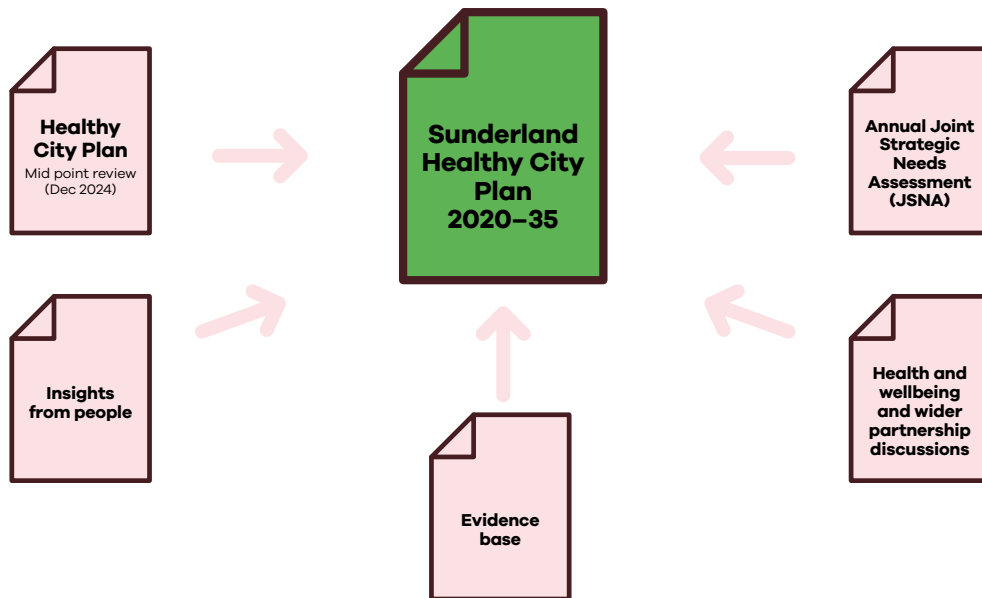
Healthy City Plan
Mid point review (Dec 2024)

Sunderland Healthy City Plan 2020–35

Annual Joint Strategic Needs Assessment (JSNA)

Insights from people

Health and wellbeing and wider partnership discussions

Evidence base